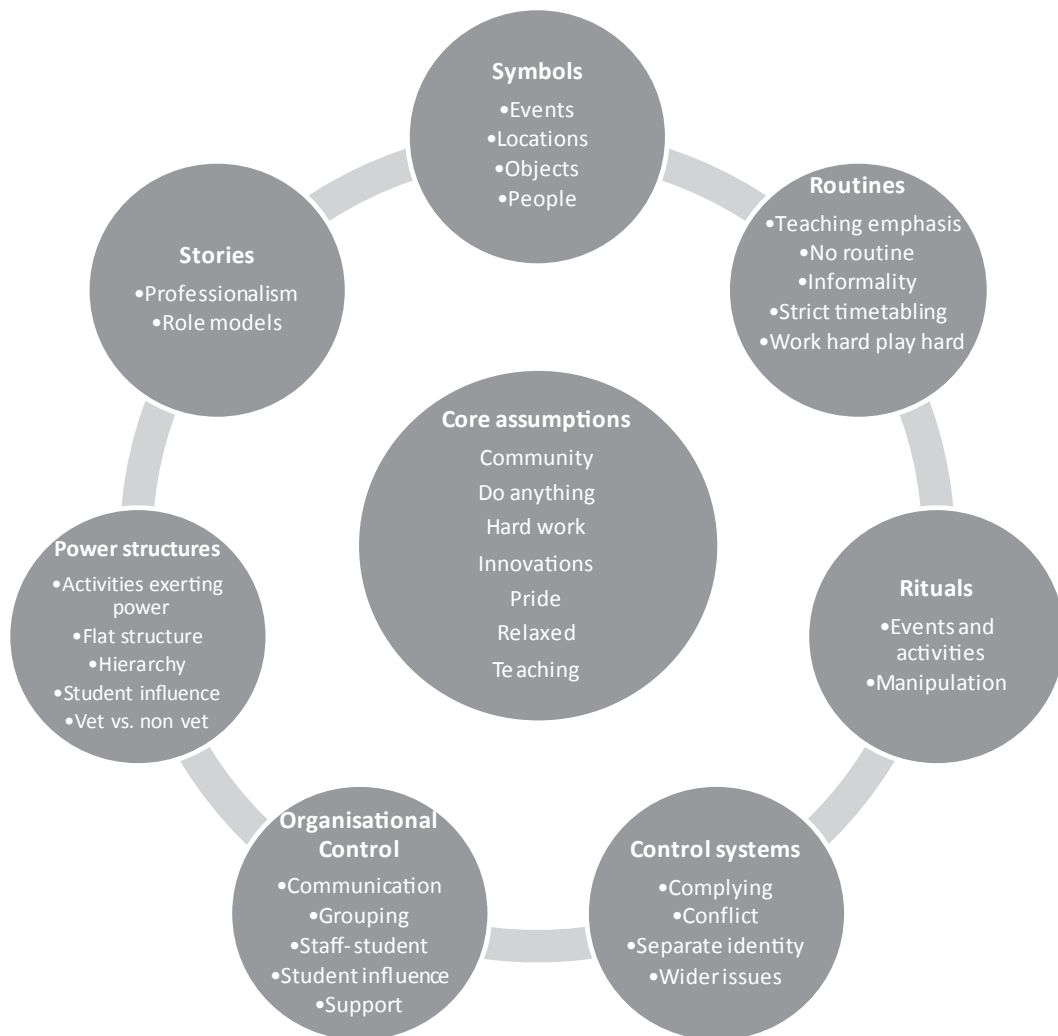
Symbols
•Events
•Locations
•Objects
•People

Routines
•Teaching emphasis
•No routine
•Informality
•Strict timetabling
•Work hard play hard

Stories
•Professionalism
•Role models

Core assumptions
Community
Do anything
Hard work
Innovations
Pride
Relaxed
Teaching

Power structures
•Activities exerting power
•Flat structure
•Hierarchy
•Student influence
•Vet vs. non vet

Rituals
•Events and activities
•Manipulation

Organisational Control
•Communication
•Grouping
•Staff-student
•Student influence
•Support

Control systems
•Complying
•Conflict
•Separate identity
•Wider issues